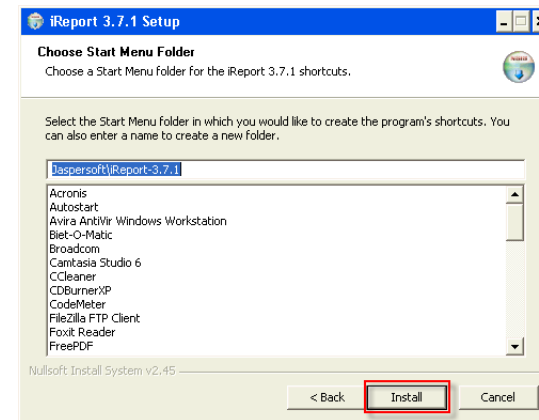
iReport 3.7.1 Setup

Choose Start Menu Folder
Choose a Start Menu folder for the iReport 3.7.1 shortcuts.

Select the Start Menu folder in which you would like to create the program's shortcuts. You can also enter a name to create a new folder.

Jaspersoft\iReport-3.7.1

Acronis
Autostart
Avira AntiVir Windows Workstation
Biet-O-Matic
Broadcom
Camtasia Studio 6
CCleaner
CDBurnerXP
CodeMeter
FileZilla FTP Client
Foxit Reader
FreePDF

Nullsoft Install System v2.45

< Back
Install
Cancel